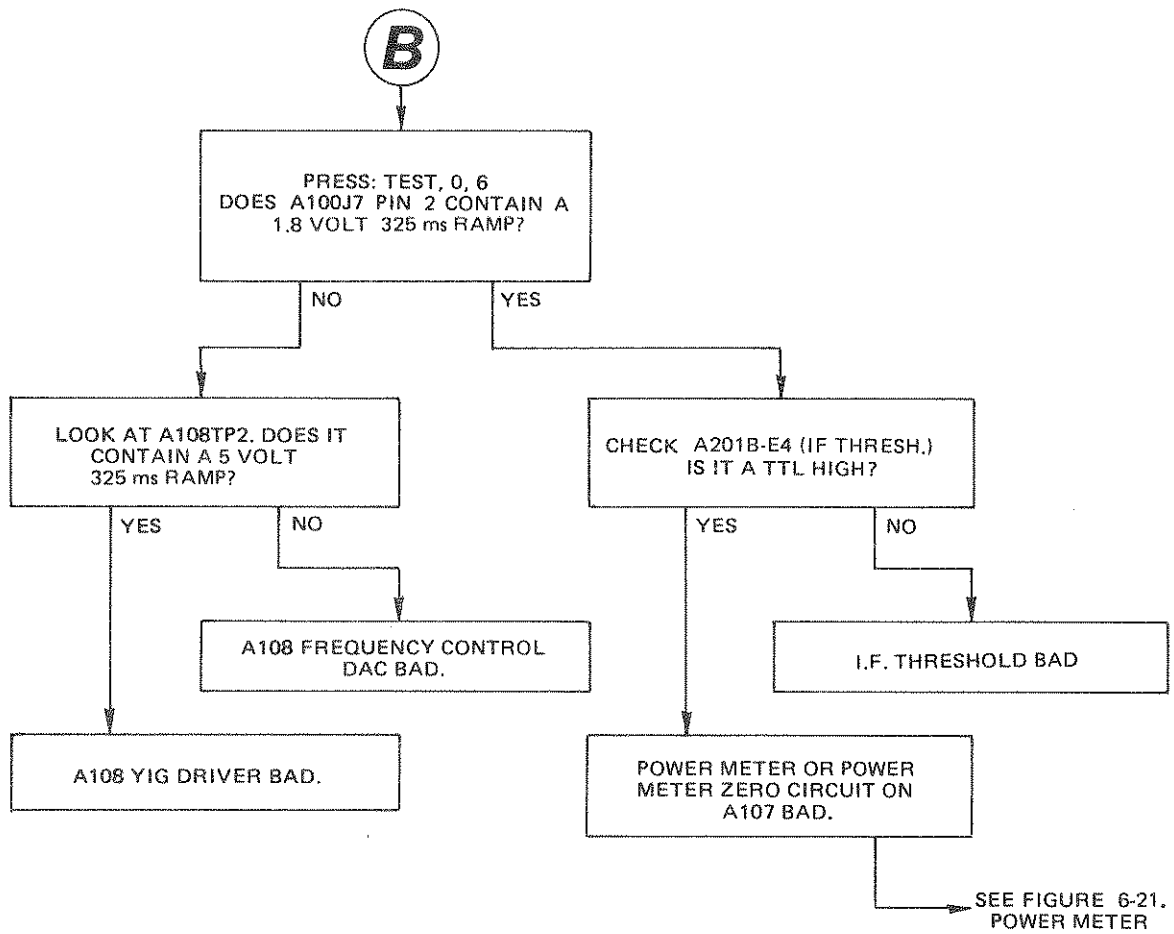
B

PRESS: TEST, 0, 6
DOES A100J7 PIN 2 CONTAIN A 1.8 VOLT 325 ms RAMP?

NO

YES

LOOK AT A108TP2. DOES IT CONTAIN A 5 VOLT 325 ms RAMP?

YES

NO

A108 FREQUENCY CONTROL DAC BAD.

A108 YIG DRIVER BAD.

CHECK A201B-E4 (IF THRESH.) IS IT A TTL HIGH?

YES

NO

I.F. THRESHOLD BAD

POWER METER OR POWER METER ZERO CIRCUIT ON A107 BAD.

SEE FIGURE 6-21. POWER METER